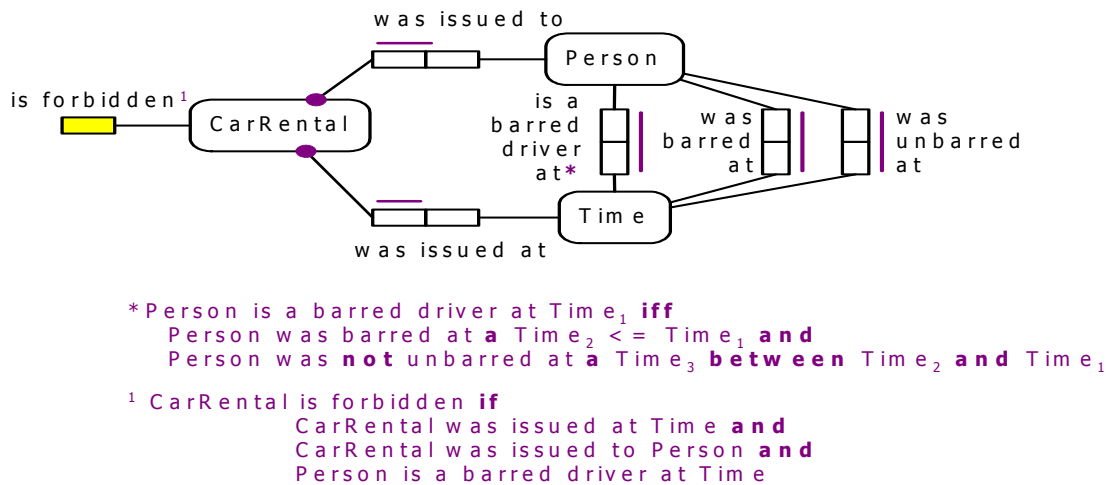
was issued to

Person

is forbidden$^1$

CarRental

is a barred driver at*

was barred at

was unbarred at

Time

was issued at

*Person is a barred driver at Time$_1$ **iff**
Person was barred at **a** Time$_2$ <= Time$_1$ **and**
Person was **not** unbarred at **a** Time$_3$ **between** Time$_2$ **and** Time$_1$

$^1$ CarRental is forbidden **if**
CarRental was issued at Time **and**
CarRental was issued to Person **and**
Person is a barred driver at Time